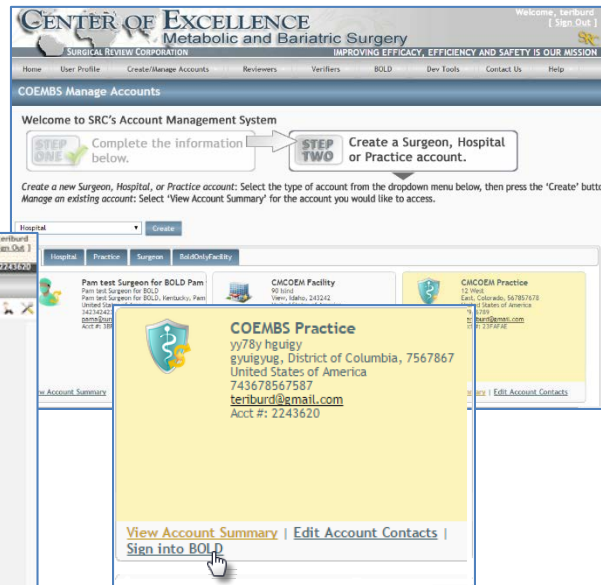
CENTER OF EXCELLENCE
Metabolic and Bariatric Surgery
SURGICAL REVIEW CORPORATION
IMPROVING EFFICACY, EFFICIENCY AND SAFETY IS OUR MISSION
Welcome, teriburd
[ Sign Out ]

Home | User Profile | Create/Manage Accounts | Reviewers | Verifiers | BOLD | Dev Tools | Contact Us | Help

COEMBS Manage Accounts

Welcome to SRC's Account Management System

STEP ONE Complete the information below.

STEP TWO Create a Surgeon, Hospital or Practice account.

Create a new Surgeon, Hospital, or Practice account: Select the type of account from the dropdown menu below, then press the 'Create' butto
Manage an existing account: Select 'View Account Summary' for the account you would like to access.

Hospital | Create

teriburd
Sign Out ]
2243620

Hospital | Practice | Surgeon | BoldOnlyFacility

Pam test Surgeon for BOLD Pam
Pam test Surgeon for BOLD
Pam test Surgeon for BOLD, Kentucky, Pam
United State
3423424
pama@sur
Acct #: 388

CMCOEM Facility
90 blind
View, Idaho, 243242

CMCOEM Practice
12 West
East, Colorado, 567857678
United States of America
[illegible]6789
teriburd@gmail.com
Acct #: 23FAFAE

iew Account Summary

ary | Edit Account Contacts

COEMBS Practice
yy78y hguigy
gyuigyug, District of Columbia, 7567867
United States of America
743678567587
teriburd@gmail.com
Acct #: 2243620

View Account Summary | Edit Account Contacts |
Sign into BOLD